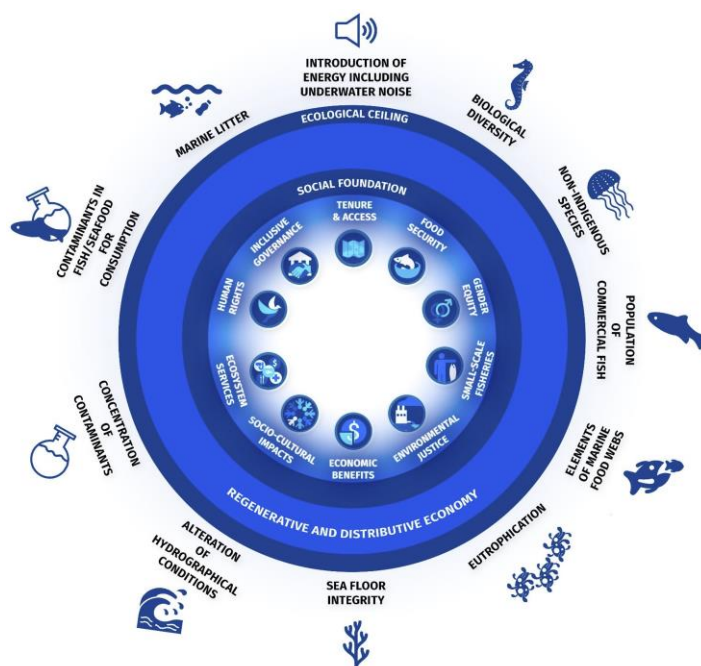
INTRODUCTION OF ENERGY INCLUDING UNDERWATER NOISE

BIOLOGICAL DIVERSITY

NON-INDIGENOUS SPECIES

POPULATION OF COMMERCIAL FISH

ELEMENTS OF MARINE FOOD WEBS

EUTROPHICATION

SEA FLOOR INTEGRITY

ALTERATION OF HYDROGRAPHICAL CONDITIONS

CONCENTRATION CONTAMINANTS

CONTAMINANTS IN FISH/SEAFOOD FOR CONSUMPTION

MARINE LITTER

ECOLOGICAL CEILING

SOCIAL FOUNDATION

TENURE & ACCESS

FOOD SECURITY

GENDER EQUITY

SMALL-SCALE FISHERIES

ENVIRONMENTAL JUSTICE

ECONOMIC BENEFITS

SOCIO-CULTURAL IMPACTS

ECOSYSTEM SERVICES

HUMAN RIGHTS

INCLUSIVE GOVERNANCE

REGENERATIVE AND DISTRIBUTIVE ECONOMY